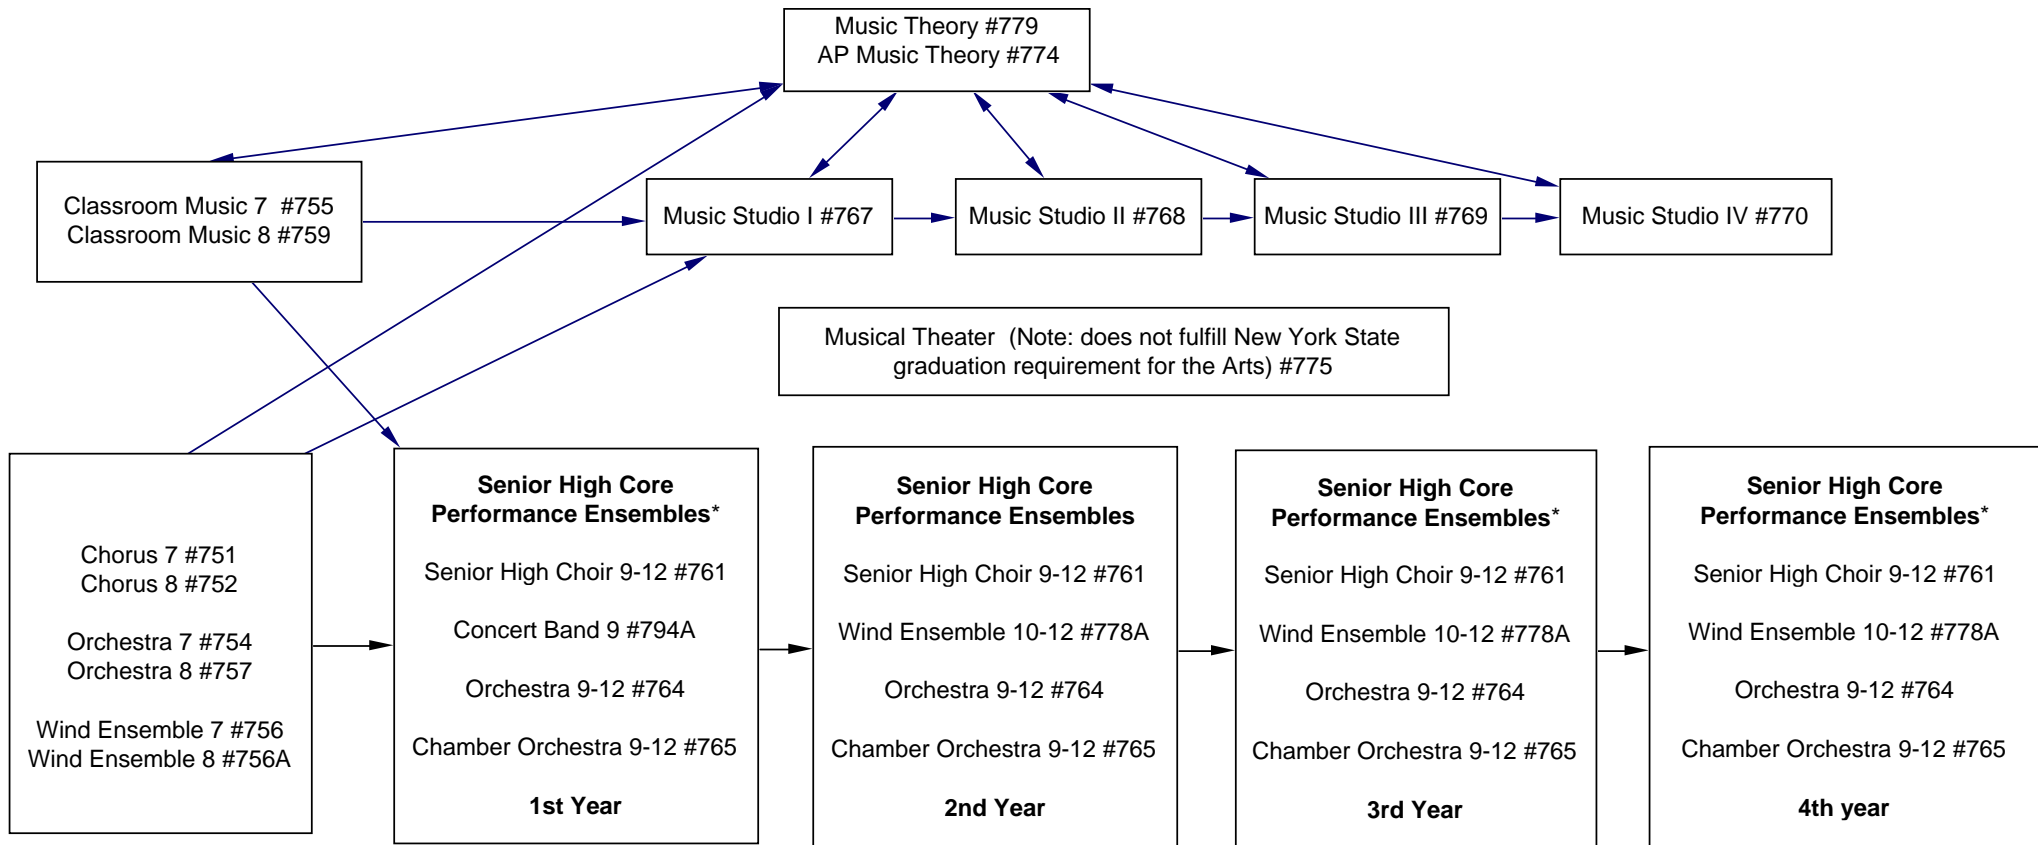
Music Theory #779
AP Music Theory #774

Classroom Music 7 #755
Classroom Music 8 #759

Music Studio I #767

Music Studio II #768

Music Studio III #769

Music Studio IV #770

Musical Theater (Note: does not fulfill New York State graduation requirement for the Arts) #775

Chorus 7 #751
Chorus 8 #752

Orchestra 7 #754
Orchestra 8 #757

Wind Ensemble 7 #756
Wind Ensemble 8 #756A

**Senior High Core Performance Ensembles***

Senior High Choir 9-12 #761

Concert Band 9 #794A

Orchestra 9-12 #764

Chamber Orchestra 9-12 #765

**1st Year**

**Senior High Core Performance Ensembles**

Senior High Choir 9-12 #761

Wind Ensemble 10-12 #778A

Orchestra 9-12 #764

Chamber Orchestra 9-12 #765

**2nd Year**

**Senior High Core Performance Ensembles***

Senior High Choir 9-12 #761

Wind Ensemble 10-12 #778A

Orchestra 9-12 #764

Chamber Orchestra 9-12 #765

**3rd Year**

**Senior High Core Performance Ensembles***

Senior High Choir 9-12 #761

Wind Ensemble 10-12 #778A

Orchestra 9-12 #764

Chamber Orchestra 9-12 #765

**4th year**